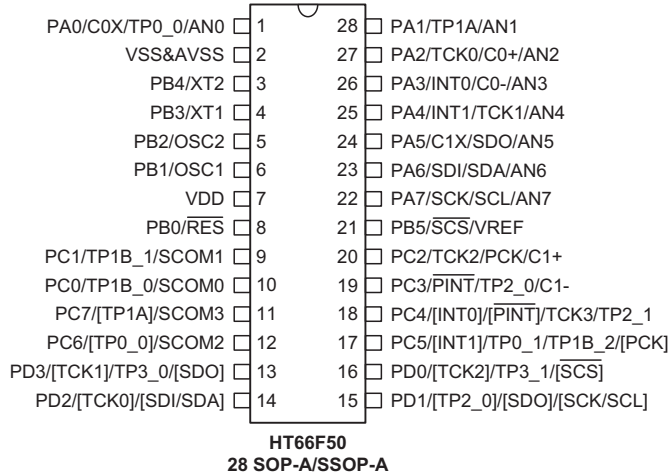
PA0/C0X/TP0_0/AN0 1
VSS&AVSS 2
PB4/XT2 3
PB3/XT1 4
PB2/OSC2 5
PB1/OSC1 6
VDD 7
PB0/$\overline{RES}$ 8
PC1/TP1B_1/SCOM1 9
PC0/TP1B_0/SCOM0 10
PC7/[TP1A]/SCOM3 11
PC6/[TP0_0]/SCOM2 12
PD3/[TCK1]/TP3_0/[SDO] 13
PD2/[TCK0]/[SDI/SDA] 14

28 PA1/TP1A/AN1
27 PA2/TCK0/C0+/AN2
26 PA3/INT0/C0-/AN3
25 PA4/INT1/TCK1/AN4
24 PA5/C1X/SDO/AN5
23 PA6/SDI/SDA/AN6
22 PA7/SCK/SCL/AN7
21 PB5/$\overline{SCS}$/VREF
20 PC2/TCK2/PCK/C1+
19 PC3/$\overline{PINT}$/TP2_0/C1-
18 PC4/[INT0]/[$\overline{PINT}$]/TCK3/TP2_1
17 PC5/[INT1]/TP0_1/TP1B_2/[PCK]
16 PD0/[TCK2]/TP3_1/[$\overline{SCS}$]
15 PD1/[TP2_0]/[SDO]/[SCK/SCL]

HT66F50
28 SOP-A/SSOP-A